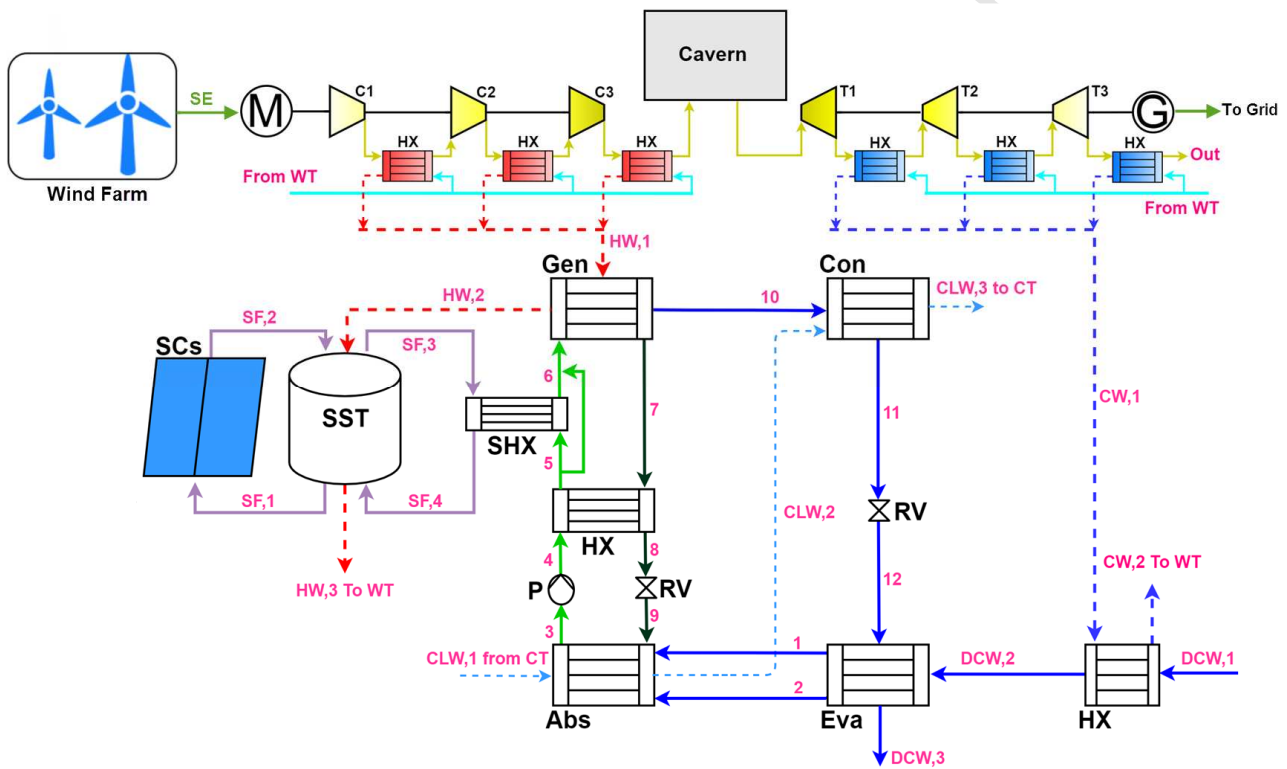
Wind Farm
SE
M
C1
C2
C3
HX
HX
HX
Cavern
T1
T2
T3
G
To Grid
HX
HX
HX
Out
From WT
From WT
HW,1
Gen
Con
HW,2
10
CLW,3 to CT
SF,2
SF,3
SCs
SST
6
SHX
7
11
CW,1
5
SF,1
SF,4
HX
8
CLW,2
RV
4
P
RV
12
CW,2 To WT
HW,3 To WT
9
3
CLW,1 from CT
1
DCW,2
DCW,1
2
Abs
Eva
HX
DCW,3